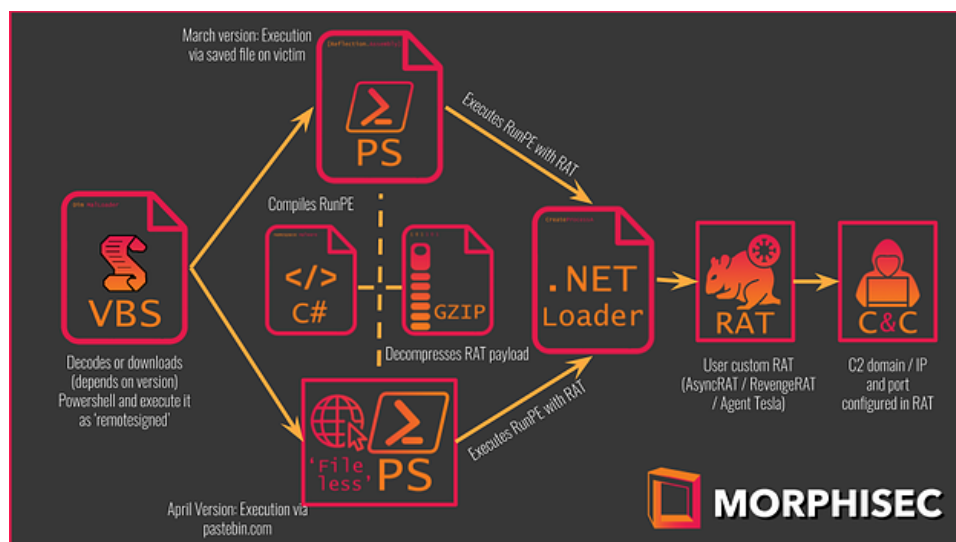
March version: Execution via saved file on victim

[Reflection.Assembly]

PS

Executes RunPE with RAT

VBS

Decodes or downloads (depends on version) Powershell and execute it as 'remotesigned'

Compiles RunPE

</>

C#

GZIP

Decompresses RAT payload

CreateProcess

.NET Loader

RAT

User custom RAT (AsyncRAT / RevengeRAT / Agent Tesla)

C&C

C2 domain / IP and port configured in RAT

'File less'

PS

Executes RunPE with RAT

April Version: Execution via pastebin.com

MORPHISEC